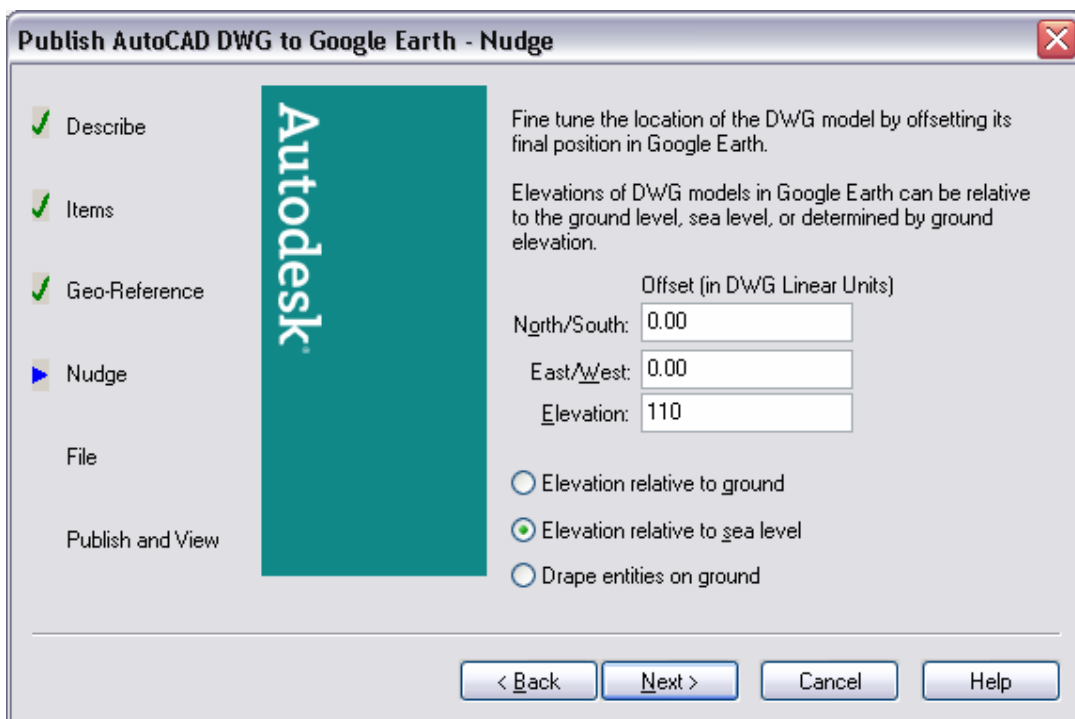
Publish AutoCAD DWG to Google Earth - Nudge

Describe

Items

Geo-Reference

Nudge

File

Publish and View

Autodesk.

Fine tune the location of the DWG model by offsetting its final position in Google Earth.

Elevations of DWG models in Google Earth can be relative to the ground level, sea level, or determined by ground elevation.

Offset (in DWG Linear Units)

North/South: 0.00

East/West: 0.00

Elevation: 110

Elevation relative to ground

Elevation relative to sea level

Drape entities on ground

< Back

Next >

Cancel

Help